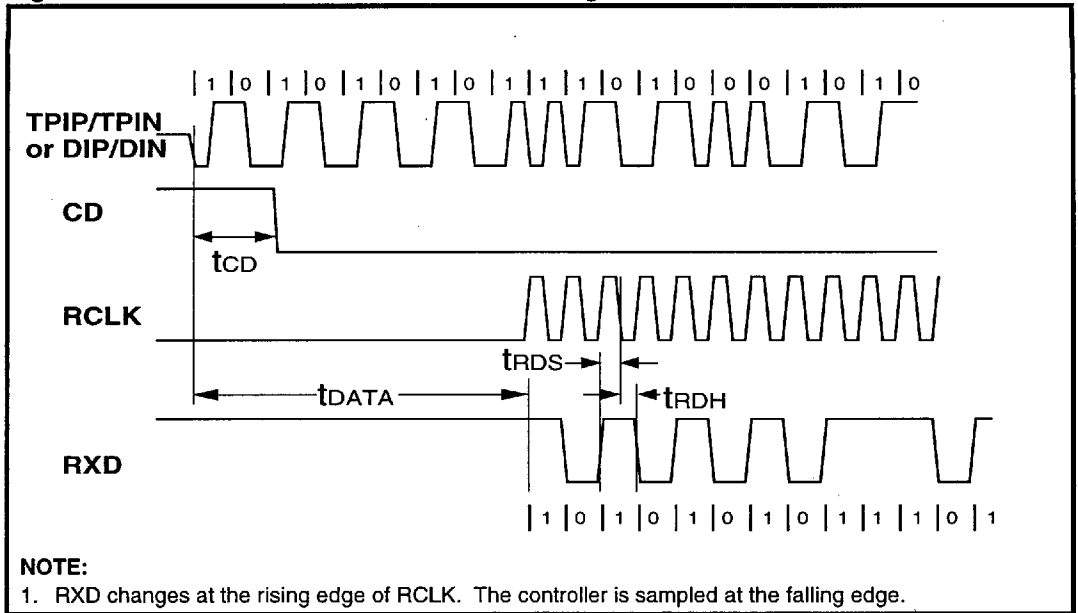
| 1 | 0 | 1 | 0 | 1 | 0 | 1 | 0 | 1 | 1 | 1 | 0 | 1 | 0 | 0 | 0 | 1 | 0 | 1 | 0

TPIP/TPIN or DIP/DIN

CD

$t_{CD}$

RCLK

$t_{RDS}$

$t_{DATA}$

$t_{RDH}$

RXD

| 1 | 0 | 1 | 0 | 1 | 0 | 1 | 0 | 1 | 1 | 1 | 0 | 1

NOTE:
1. RXD changes at the rising edge of RCLK. The controller is sampled at the falling edge.